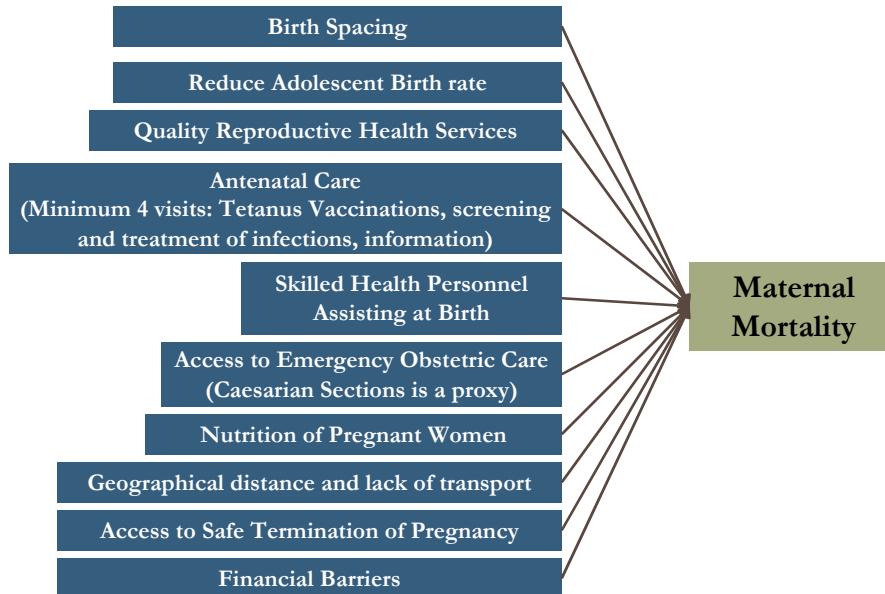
Birth Spacing

Reduce Adolescent Birth rate

Quality Reproductive Health Services

Antenatal Care
(Minimum 4 visits: Tetanus Vaccinations, screening and treatment of infections, information)

Skilled Health Personnel Assisting at Birth

Access to Emergency Obstetric Care
(Caesarian Sections is a proxy)

Nutrition of Pregnant Women

Geographical distance and lack of transport

Access to Safe Termination of Pregnancy

Financial Barriers

Maternal Mortality